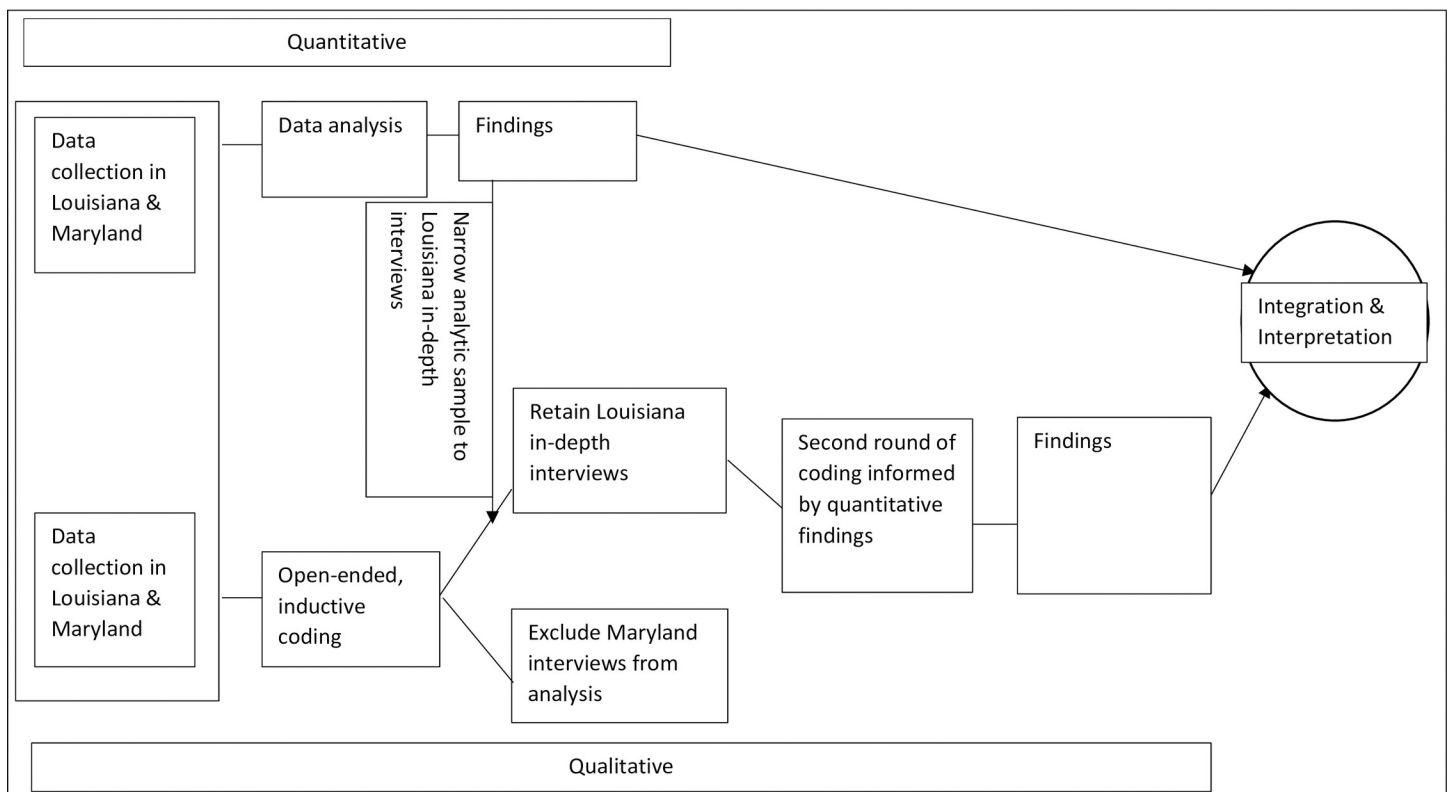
Quantitative

Data collection in Louisiana & Maryland

Data analysis

Findings

Narrow analytic sample to Louisiana in-depth interviews

Integration & Interpretation

Retain Louisiana in-depth interviews

Second round of coding informed by quantitative findings

Findings

Data collection in Louisiana & Maryland

Open-ended, inductive coding

Exclude Maryland interviews from analysis

Qualitative